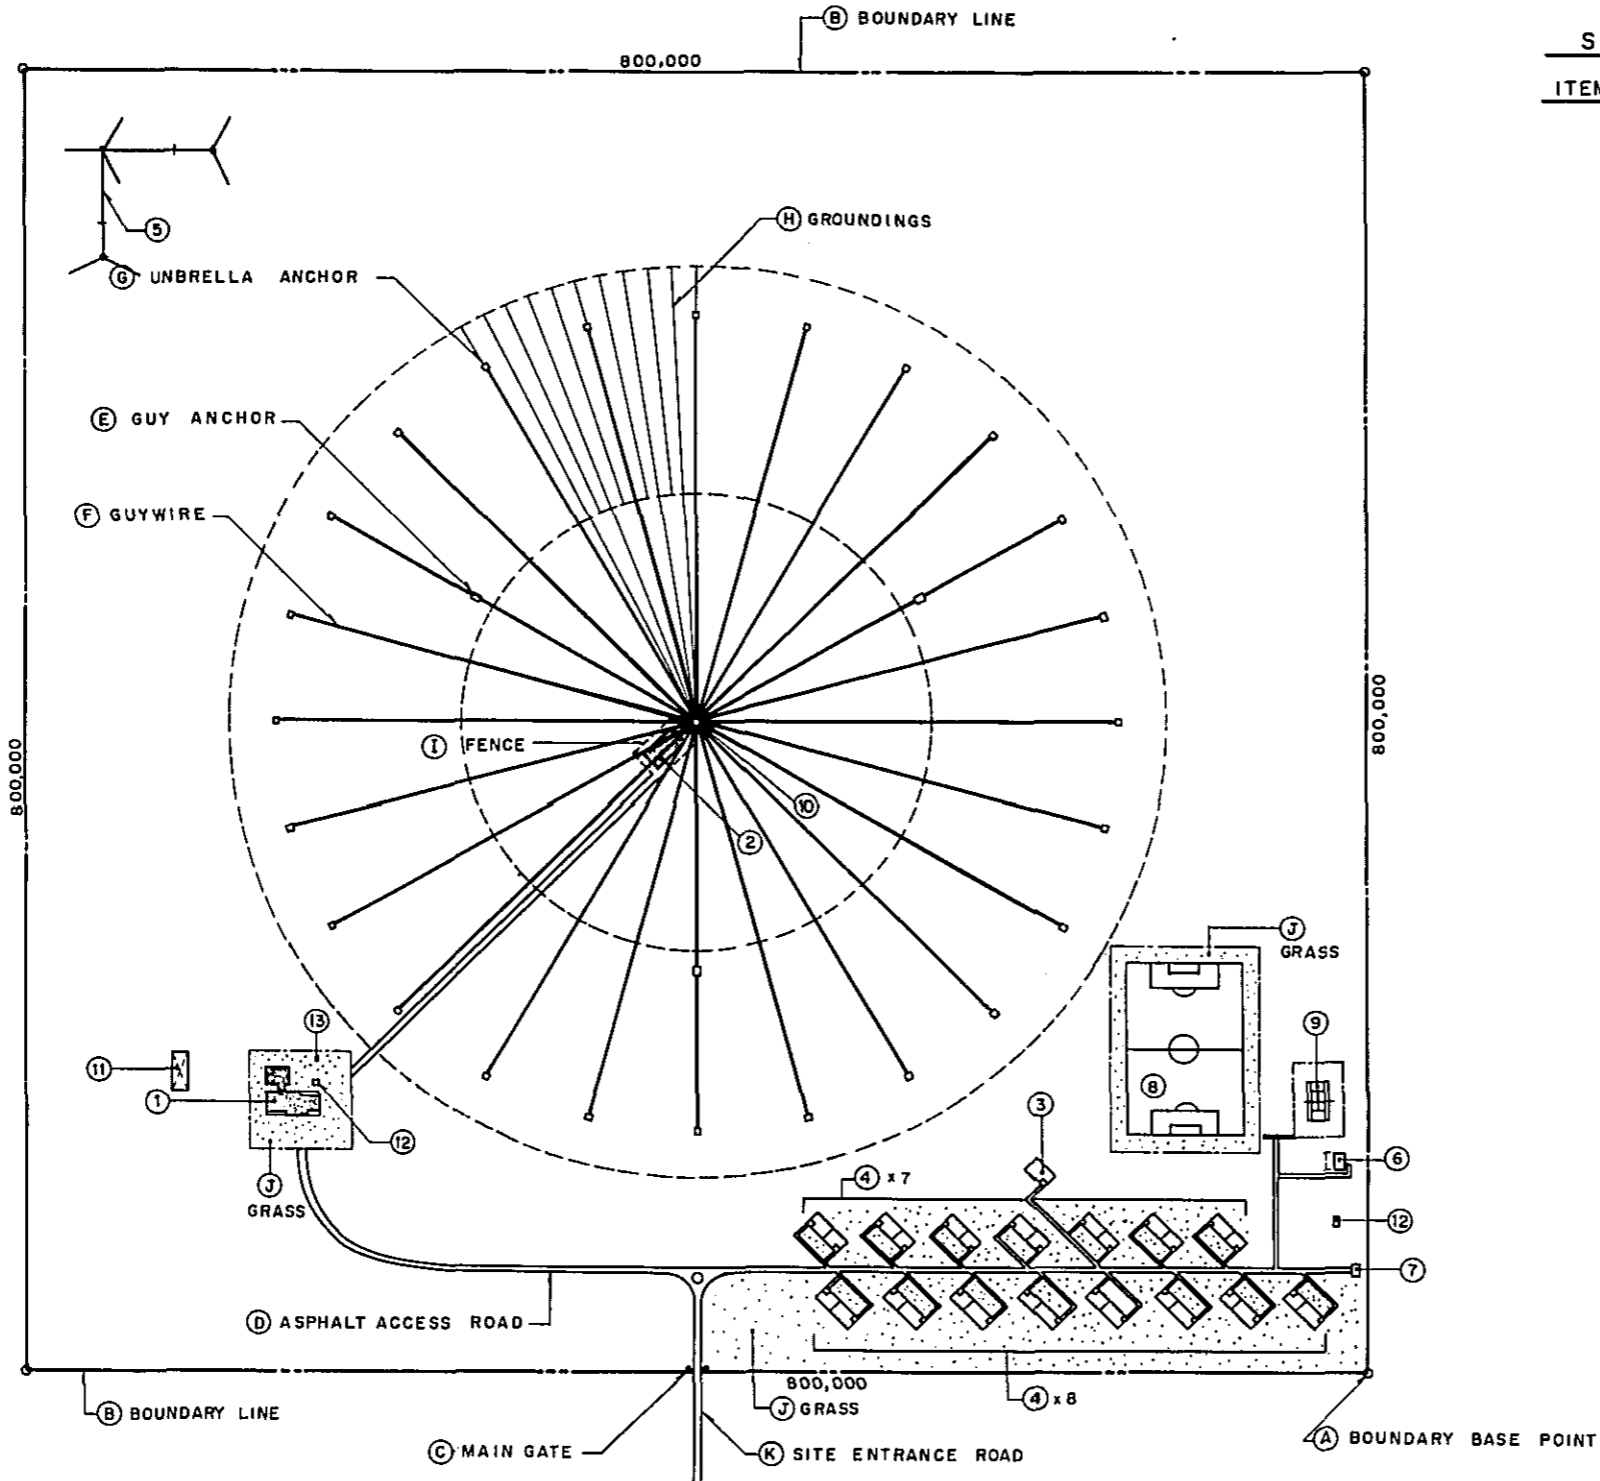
(B) BOUNDARY LINE

800,000

S

ITEM

(5)

(G) UNBRELLA ANCHOR

(H) GROUNDINGS

(E) GUY ANCHOR

(F) GUYWIRE

800,000

800,000

(I) FENCE

(2)

(10)

(J) GRASS

(8)

(9)

(11)

(13)

(1)

(12)

(J) GRASS

(3)

(4) x 7

(6)

(12)

(7)

(D) ASPHALT ACCESS ROAD

800,000

(J) GRASS

(4) x 8

(B) BOUNDARY LINE

(C) MAIN GATE

(K) SITE ENTRANCE ROAD

(A) BOUNDARY BASE POINT